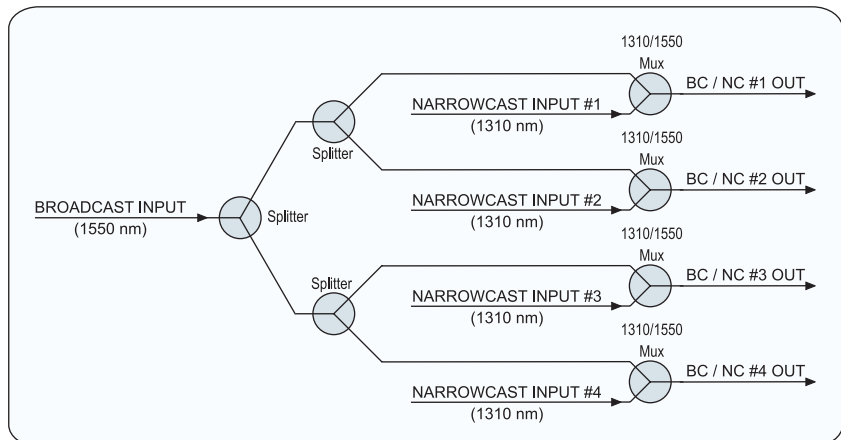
1310/1550
Mux
BC / NC #1 OUT
NARROWCAST INPUT #1
(1310 nm)
Splitter
1310/1550
Mux
BC / NC #2 OUT
NARROWCAST INPUT #2
(1310 nm)
BROADCAST INPUT
(1550 nm)
Splitter
1310/1550
Mux
Splitter
BC / NC #3 OUT
NARROWCAST INPUT #3
(1310 nm)
1310/1550
Mux
BC / NC #4 OUT
NARROWCAST INPUT #4
(1310 nm)